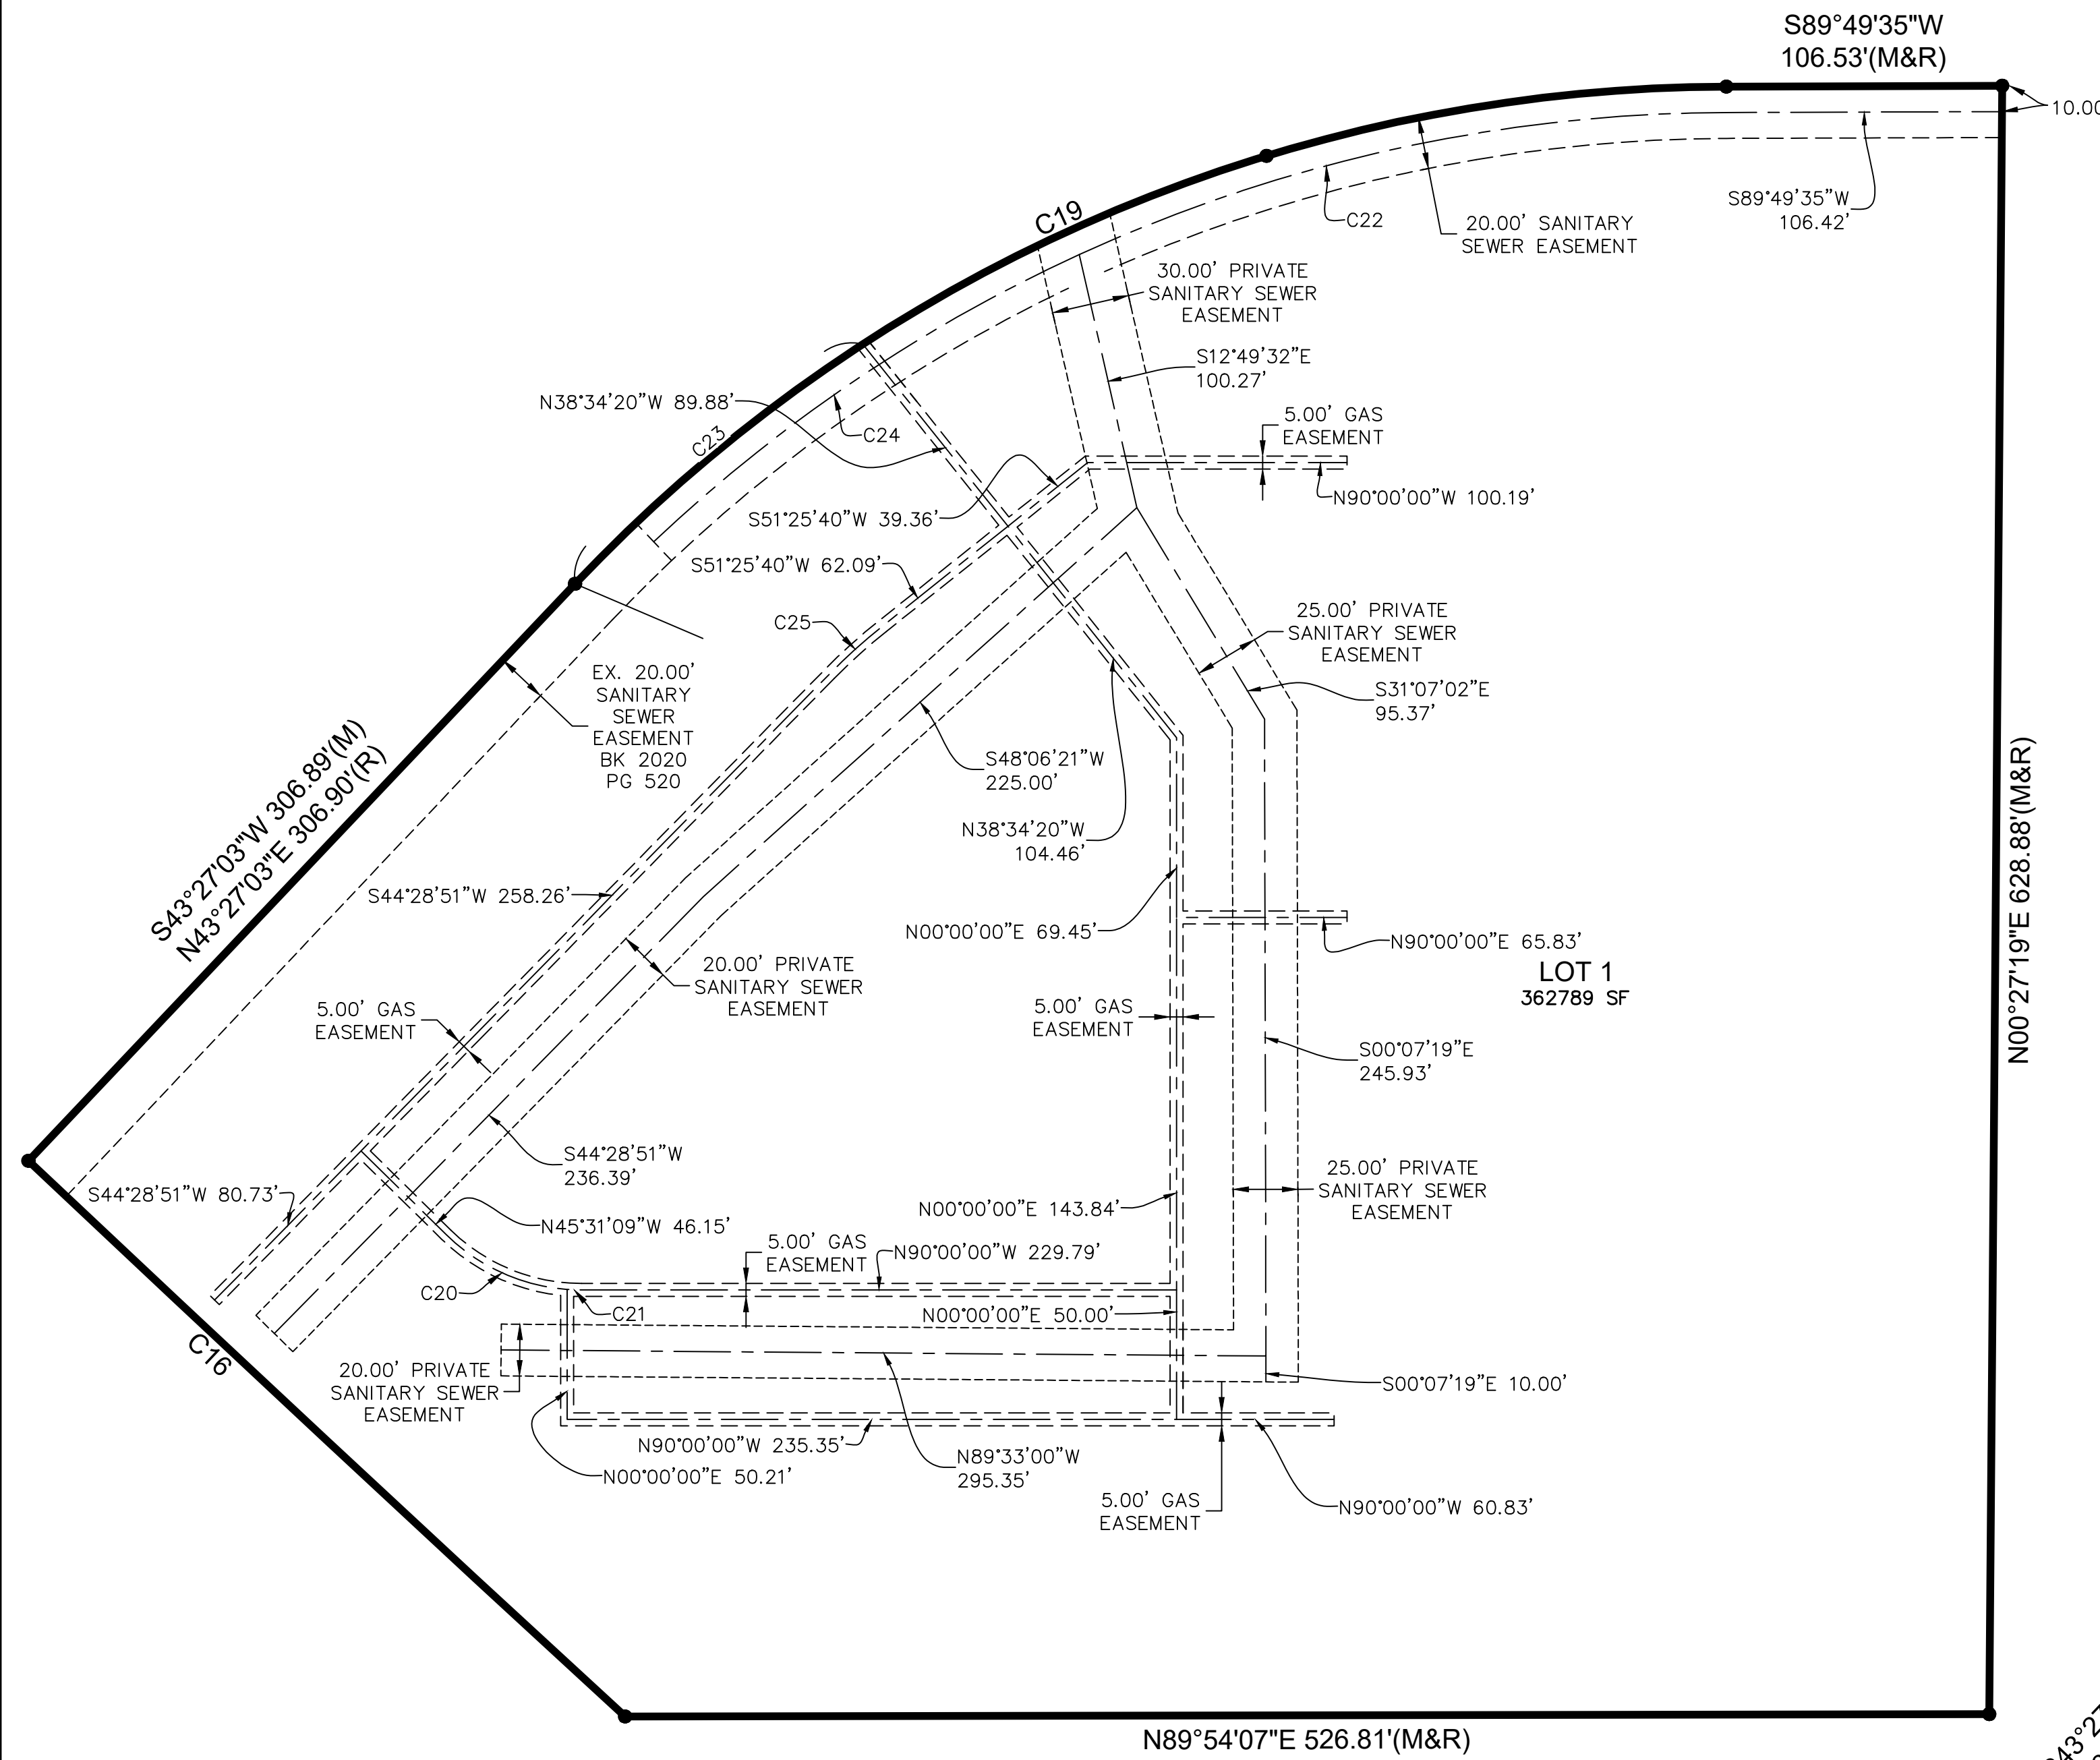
S89°49'35"W
106.53'(M&R)

10.00

C19

C22

20.00' SANITARY SEWER EASEMENT

S89°49'35"W 106.42'

30.00' PRIVATE SANITARY SEWER EASEMENT

S12°49'32"E 100.27'

N38°34'20"W 89.88'

C24

C23

5.00' GAS EASEMENT

N90°00'00"W 100.19'

S51°25'40"W 39.36'

S51°25'40"W 62.09'

C25

25.00' PRIVATE SANITARY SEWER EASEMENT

EX. 20.00' SANITARY SEWER EASEMENT BK 2020 PG 520

S31°07'02"E 95.37'

S43°27'03"W 306.89'(M)
N43°27'03"E 306.90'(R)

S48°06'21"W 225.00'

N38°34'20"W 104.46'

S44°28'51"W 258.26'

N00°00'00"E 69.45'

N90°00'00"E 65.83'

20.00' PRIVATE SANITARY SEWER EASEMENT

LOT 1
362789 SF

N00°27'19"E 628.88'(M&R)

5.00' GAS EASEMENT

5.00' GAS EASEMENT

S00°07'19"E 245.93'

S44°28'51"W 236.39'

S44°28'51"W 80.73'

25.00' PRIVATE SANITARY SEWER EASEMENT

N00°00'00"E 143.84'

N45°31'09"W 46.15'

5.00' GAS EASEMENT

N90°00'00"W 229.79'

C20

C21

N00°00'00"E 50.00'

C16

20.00' PRIVATE SANITARY SEWER EASEMENT

S00°07'19"E 10.00'

N90°00'00"W 235.35'

N89°33'00"W 295.35'

N00°00'00"E 50.21'

5.00' GAS EASEMENT

N90°00'00"W 60.83'

N89°54'07"E 526.81'(M&R)

S43°2